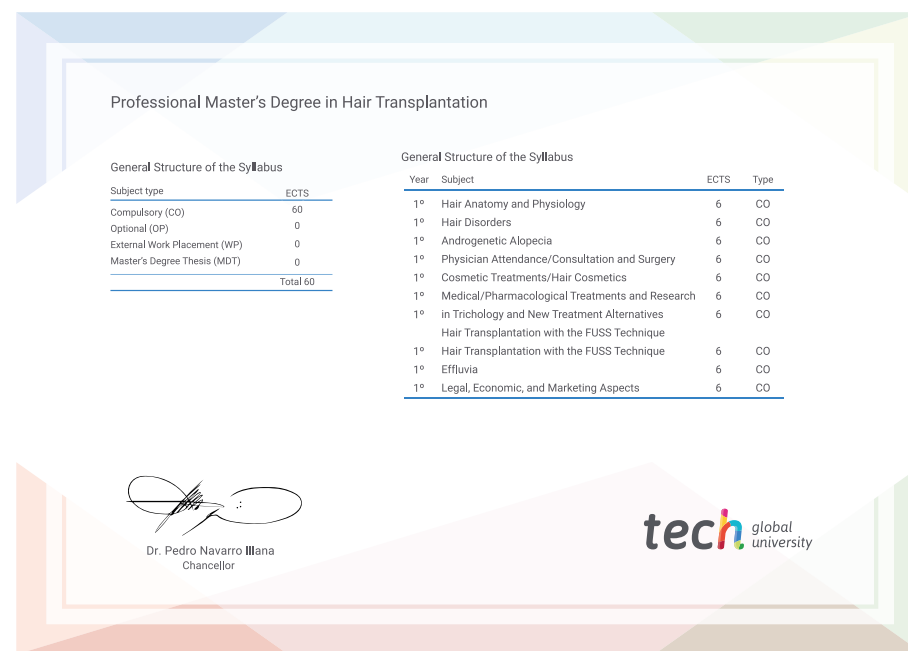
Professional Master’s Degree in Hair Transplantation

General Structure of the Syllabus

| Subject type | ECTS |
|---|---|
| Compulsory (CO) | 60 |
| Optional (OP) | 0 |
| External Work Placement (WP) | 0 |
| Master’s Degree Thesis (MDT) | 0 |
| | Total 60 |

General Structure of the Syllabus

| Year | Subject | ECTS | Type |
|---|---|---|---|
| 1º | Hair Anatomy and Physiology | 6 | CO |
| 1º | Hair Disorders | 6 | CO |
| 1º | Androgenetic Alopecia | 6 | CO |
| 1º | Physician Attendance/Consultation and Surgery | 6 | CO |
| 1º | Cosmetic Treatments/Hair Cosmetics | 6 | CO |
| 1º | Medical/Pharmacological Treatments and Research | 6 | CO |
| 1º | in Trichology and New Treatment Alternatives Hair Transplantation with the FUSS Technique | 6 | CO |
| 1º | Hair Transplantation with the FUSS Technique | 6 | CO |
| 1º | Effluvia | 6 | CO |
| 1º | Legal, Economic, and Marketing Aspects | 6 | CO |

Dr. Pedro Navarro Illana
Chancellor

tech global university